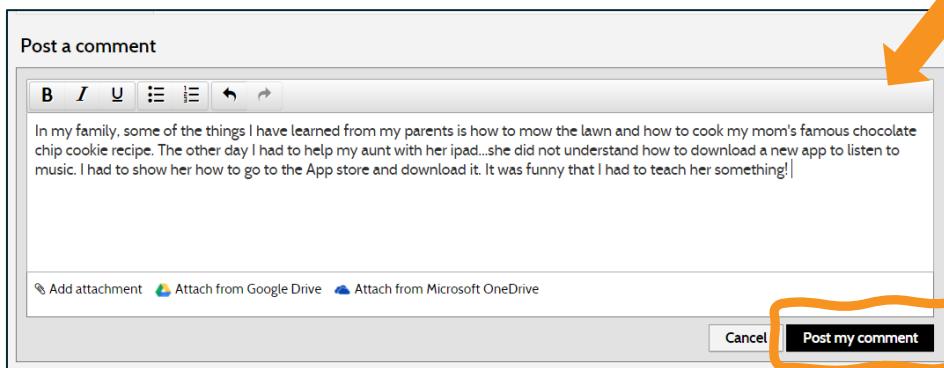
Post a comment

B I U

In my family, some of the things I have learned from my parents is how to mow the lawn and how to cook my mom's famous chocolate chip cookie recipe. The other day I had to help my aunt with her ipad...she did not understand how to download a new app to listen to music. I had to show her how to go to the App store and download it. It was funny that I had to teach her something!

Add attachment Attach from Google Drive Attach from Microsoft OneDrive

Cancel Post my comment